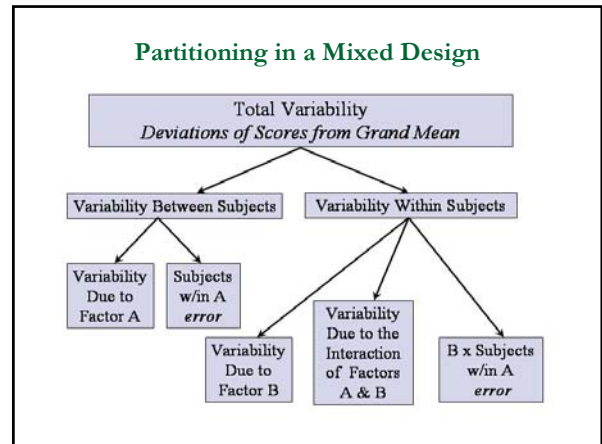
Partitioning in a Mixed Design

Total Variability
*Deviations of Scores from Grand Mean*

Variability Between Subjects

Variability Within Subjects

Variability Due to Factor A

Subjects w/in A *error*

Variability Due to Factor B

Variability Due to the Interaction of Factors A & B

B x Subjects w/in A *error*